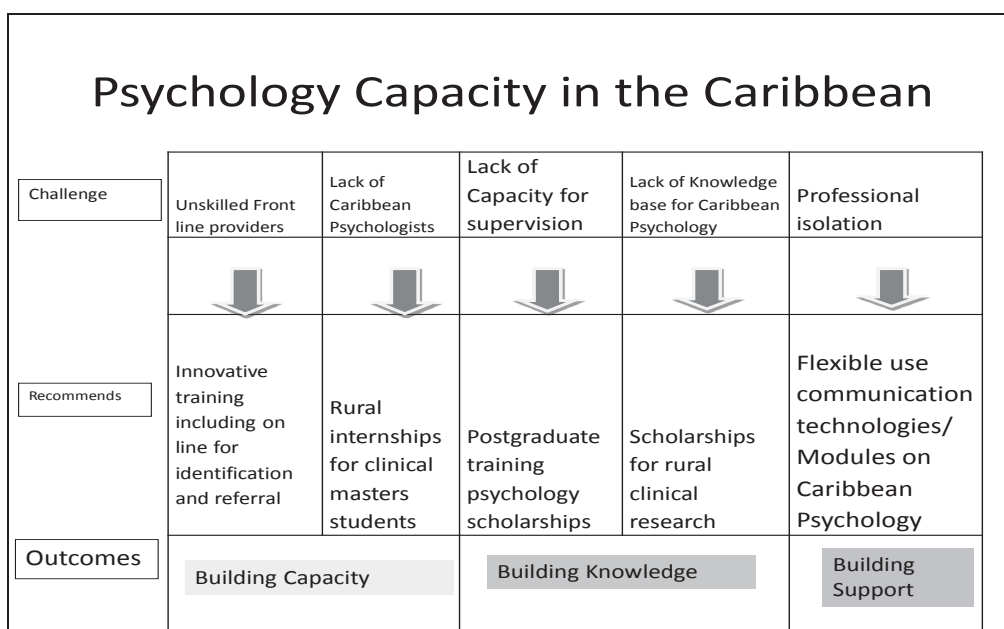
Psychology Capacity in the Caribbean

| Challenge | Unskilled Front line providers | Lack of Caribbean Psychologists | Lack of Capacity for supervision | Lack of Knowledge base for Caribbean Psychology | Professional isolation |
|---|---|---|---|---|---|
| Recommends | Innovative training including on line for identification and referral | Rural internships for clinical masters students | Postgraduate training psychology scholarships | Scholarships for rural clinical research | Flexible use communication technologies/ Modules on Caribbean Psychology |
| Outcomes | Building Capacity | | Building Knowledge | | Building Support |